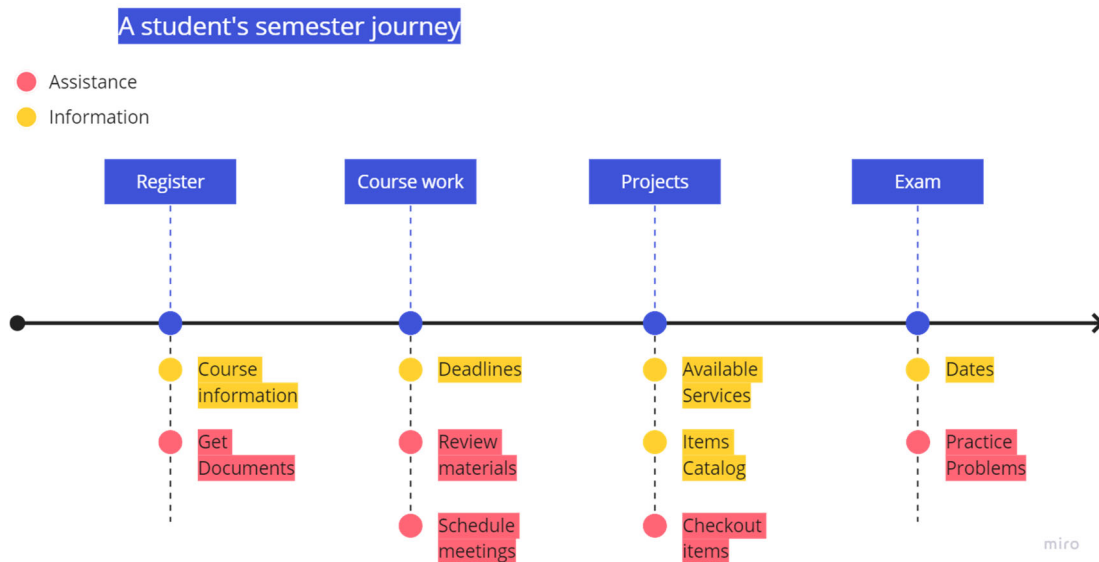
A student's semester journey

Assistance

Information

Register

Course work

Projects

Exam

Course information

Get Documents

Deadlines

Review materials

Schedule meetings

Available Services

Items Catalog

Checkout items

Dates

Practice Problems

miro